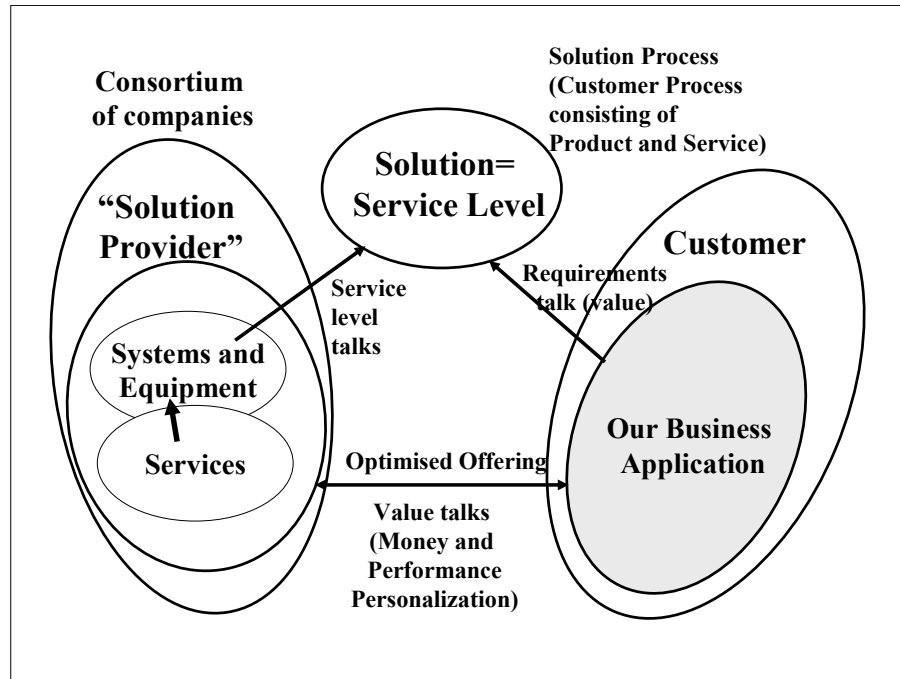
Solution Process (Customer Process consisting of Product and Service)

Consortium of companies

Solution= Service Level

"Solution Provider"

Customer

Requirements talk (value)

Service level talks

Systems and Equipment

Services

Our Business Application

Optimised Offering

Value talks (Money and Performance Personalization)